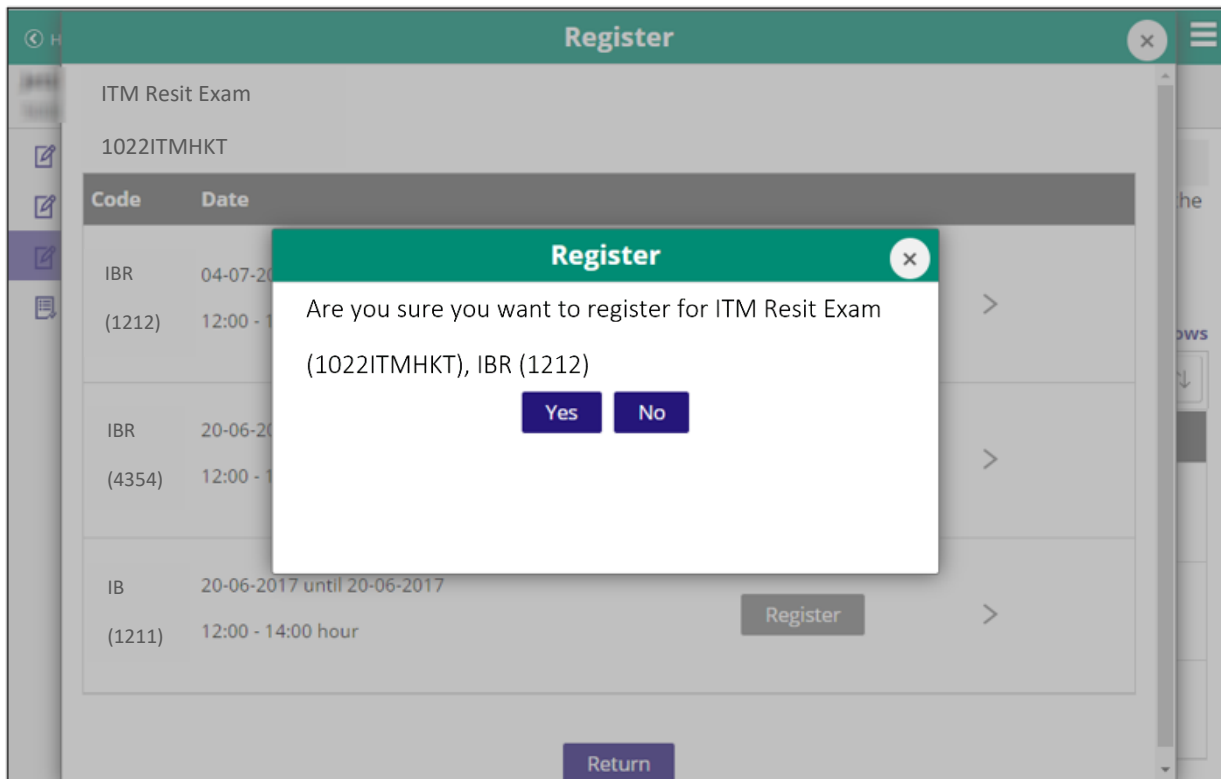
H

Register

×

ITM Resit Exam

1022ITMHKT

| Code | Date |
|---|---|
| IBR (1212) | 04-07-20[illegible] 12:00 - 1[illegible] |
| IBR (4354) | 20-06-20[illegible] 12:00 - 1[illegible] |
| IB (1211) | 20-06-2017 until 20-06-2017 12:00 - 14:00 hour |

Register

Return

he

ows

Register

×

Are you sure you want to register for ITM Resit Exam (1022ITMHKT), IBR (1212)

Yes No